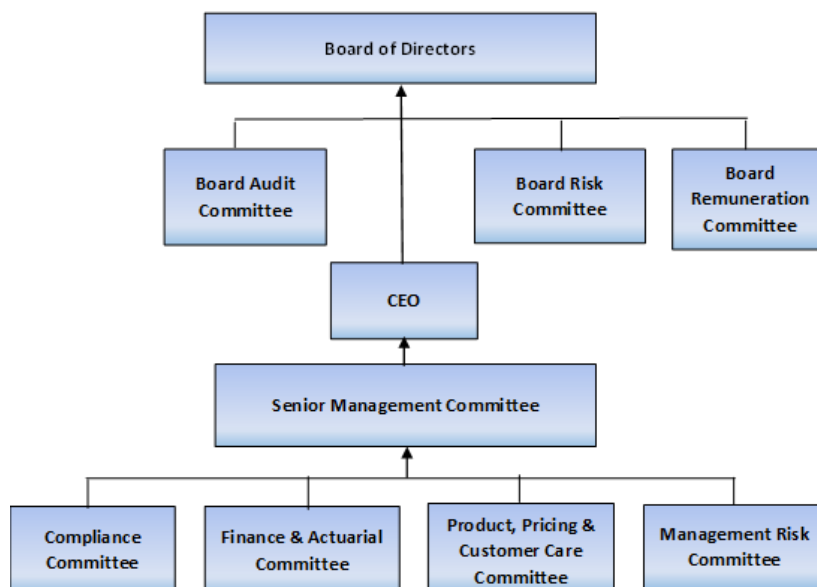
Board of Directors

Board Audit Committee

Board Risk Committee

Board Remuneration Committee

CEO

Senior Management Committee

Compliance Committee

Finance & Actuarial Committee

Product, Pricing & Customer Care Committee

Management Risk Committee